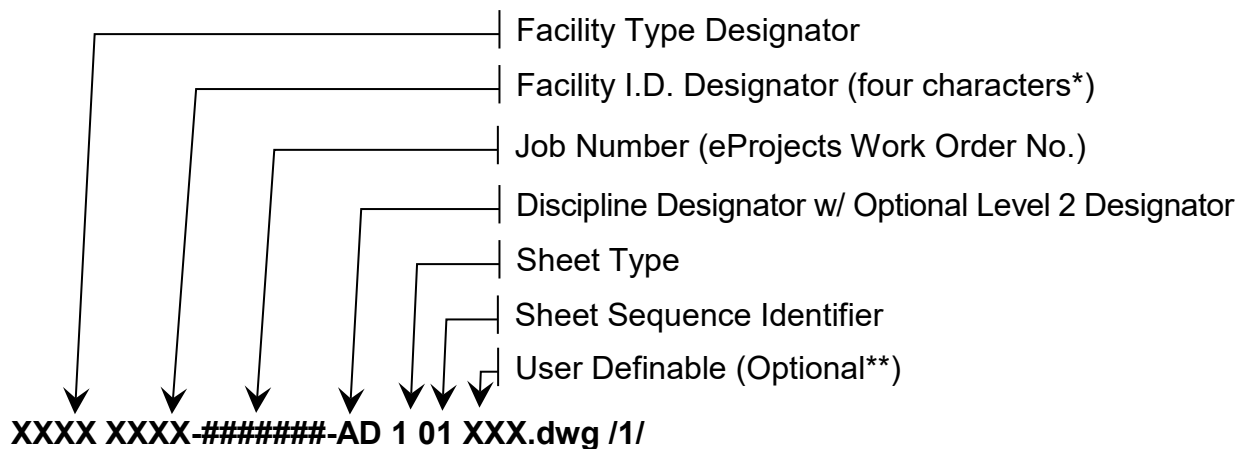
Facility Type Designator
Facility I.D. Designator (four characters*)
Job Number (eProjects Work Order No.)
Discipline Designator w/ Optional Level 2 Designator
Sheet Type
Sheet Sequence Identifier
User Definable (Optional**)

XXXX XXXX-#######-AD 1 01 XXX.dwg /1/